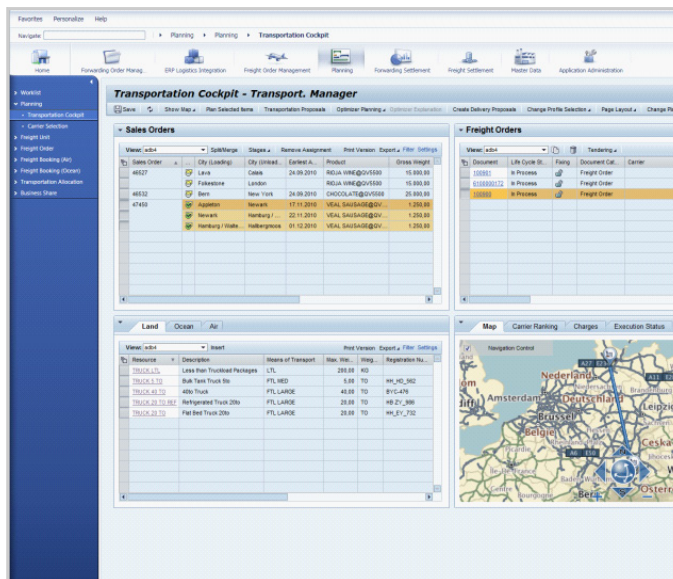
Favorites Personalize Help

Navigate: Planning Planning Transportation Cockpit

Home | Forwarding Order Manag... | ERP Logistics Integration | Freight Order Management | Planning | Forwarding Settlement | Freight Settlement | Master Data | Application Administration

Worklist
Planning
Transportation Cockpit
Carrier Selection
Freight Unit
Freight Order
Freight Booking (Air)
Freight Booking (Ocean)
Transportation Allocation
Business Share

Transportation Cockpit - Transport. Manager

Save | Show Map | Plan Selected Items | Transportation Proposals | Optimizer Planning | Optimizer Explanation | Create Delivery Proposals | Change Profile Selection | Page Layout | Change Pa

Sales Orders

View: adb4 | Split/Merge | Stages | Remove Assignment | Print Version | Export | Filter | Settings

| Sales Order | ... | City (Loading) | City (Unload... | Earliest A... | Product | Gross Weight |
|---|---|---|---|---|---|---|
| 46527 | | Lava | Calais | 24.09.2010 | RIOJA WINE@GV5530 | 15.000,00 |
| | | Folkestone | London | | RIOJA WINE@GV5530 | 15.000,00 |
| 46532 | | Bern | New York | 24.09.2010 | CHOCOLATE@GV5530 | 25.000,00 |
| 47450 | | Appleton | Newark | 17.11.2010 | VEAL SAUSAGE@GV... | 1.250,00 |
| | | Newark | Hamburg / ... | 22.11.2010 | VEAL SAUSAGE@GV... | 1.250,00 |
| | | Hamburg / Walte... | Halbergmoos | 01.12.2010 | VEAL SAUSAGE@GV... | 1.250,00 |

Freight Orders

View: adb4 | Tendering

| Document | Life Cycle St... | Fixing | Document Cat... | Carrier |
|---|---|---|---|---|
| 100001 | In Process | | Freight Order | |
| 6100000172 | In Process | | Freight Order | |
| 100002 | In Process | | Freight Order | |

Land | Ocean | Air

View: adb4 | Insert | Print Version | Export | Filter | Settings

| Resource | Description | Means of Transport | Max. Wei... | Weig... | Registration Nu... |
|---|---|---|---|---|---|
| TRUCK LTL | Less than Truckload Packages | LTL | 200,00 | KG | |
| TRUCK 5 TO | Bulk Tank Truck 5to | FTL MED | 5,00 | TO | HH_HD_562 |
| TRUCK 40 TO | 40to Truck | FTL LARGE | 40,00 | TO | BVC-476 |
| TRUCK 20 TO REF | Refrigerated Truck 20to | FTL LARGE | 20,00 | TO | HB_ZY_886 |
| TRUCK 20 TO | Flat Bed Truck 20to | FTL LARGE | 20,00 | TO | HH_EY_732 |

Map | Carrier Ranking | Charges | Execution Status

Navigation Control

Nederland Amsterdam Deutschland Brussel Belgie Leipzi Ceska Osterr